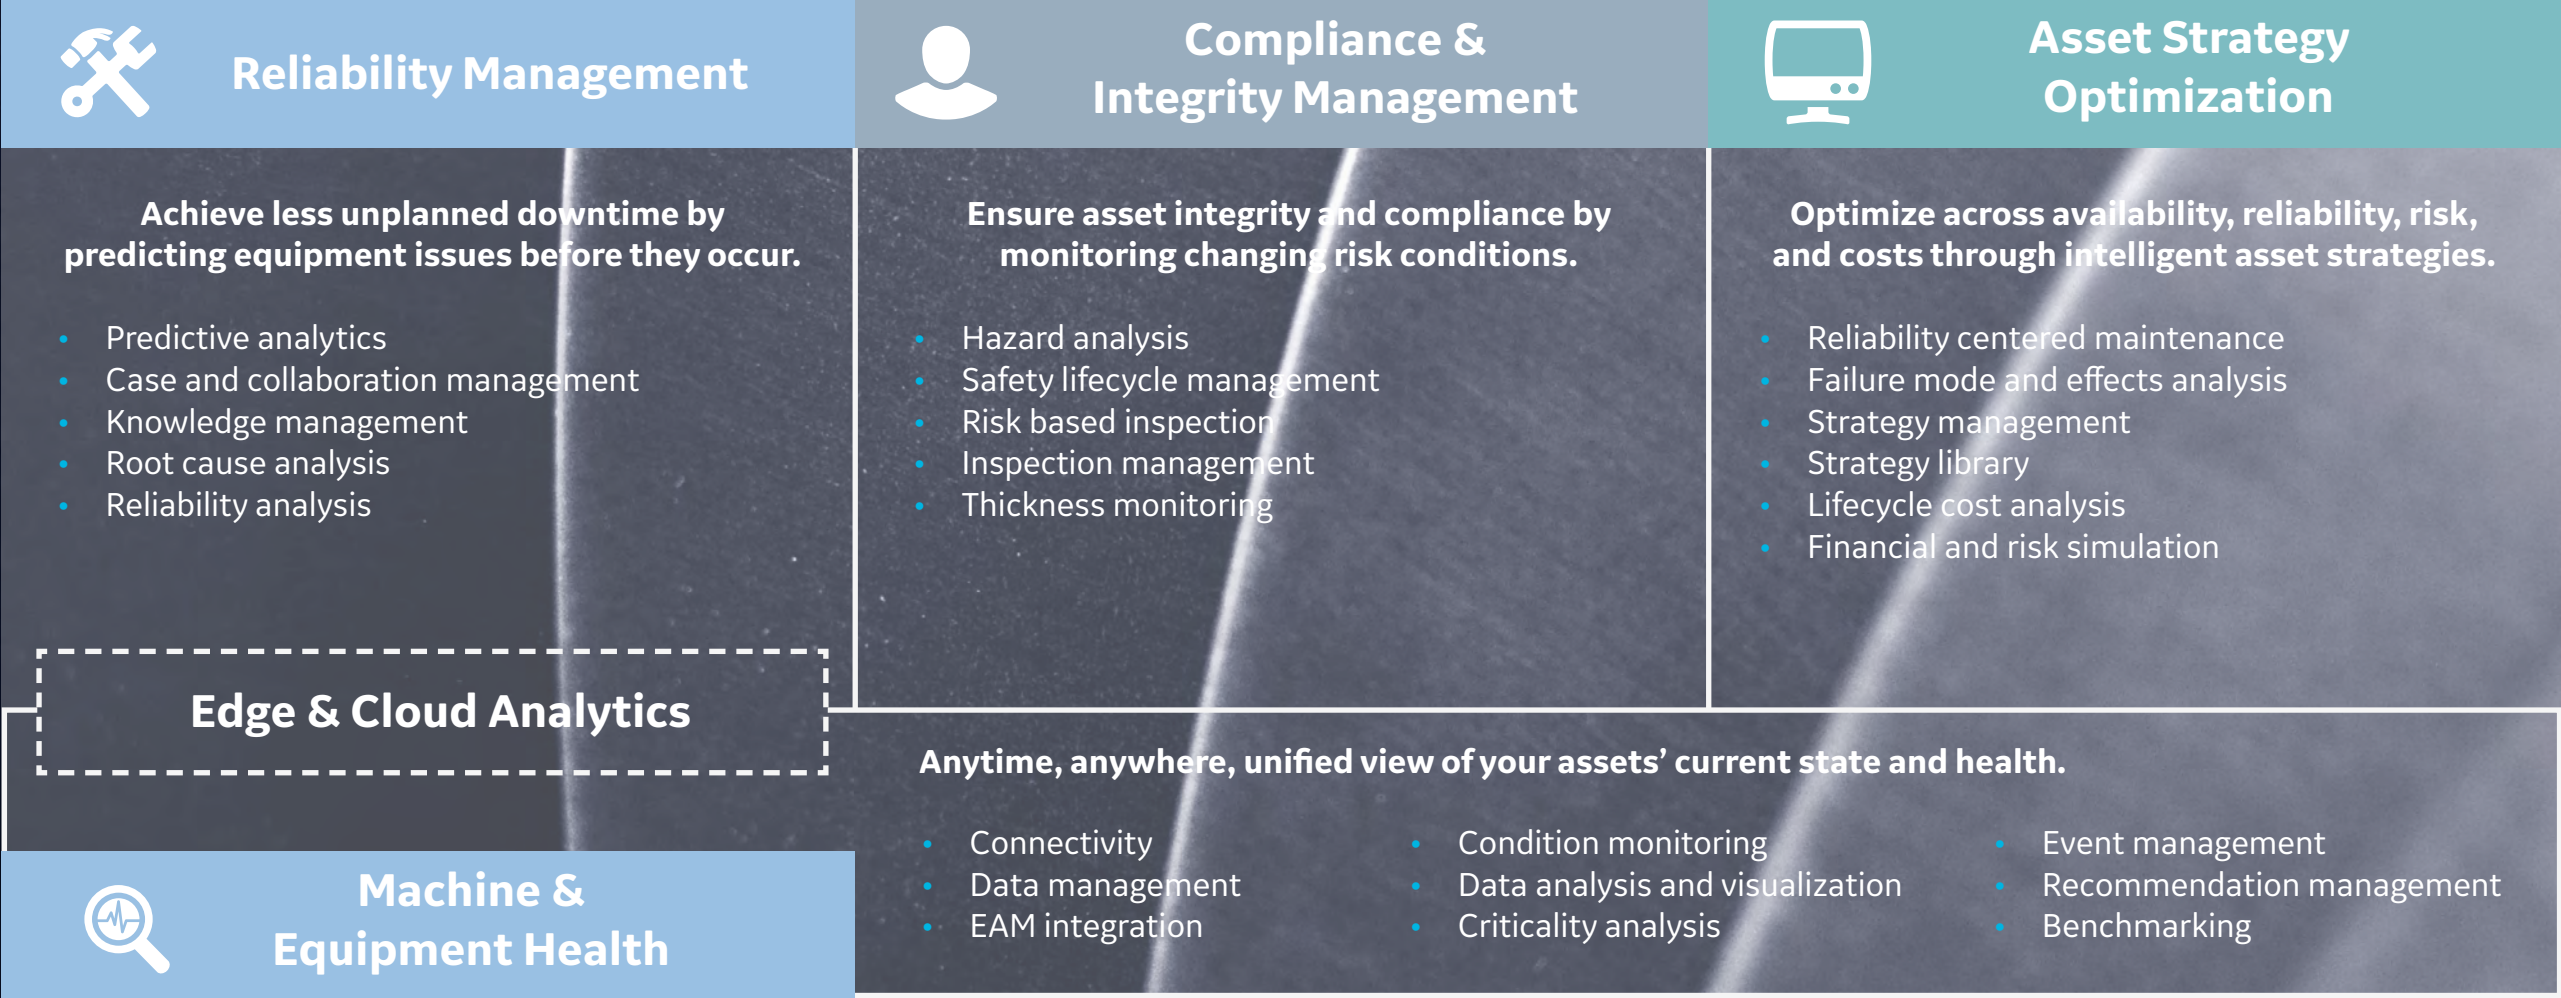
Reliability Management

Achieve less unplanned downtime by predicting equipment issues before they occur.

- Predictive analytics
- Case and collaboration management
- Knowledge management
- Root cause analysis
- Reliability analysis

Compliance & Integrity Management

Ensure asset integrity and compliance by monitoring changing risk conditions.

- Hazard analysis
- Safety lifecycle management
- Risk based inspection
- Inspection management
- Thickness monitoring

Asset Strategy Optimization

Optimize across availability, reliability, risk, and costs through intelligent asset strategies.

- Reliability centered maintenance
- Failure mode and effects analysis
- Strategy management
- Strategy library
- Lifecycle cost analysis
- Financial and risk simulation

Edge & Cloud Analytics

Anytime, anywhere, unified view of your assets' current state and health.

- Connectivity
- Data management
- EAM integration

- Condition monitoring
- Data analysis and visualization
- Criticality analysis

- Event management
- Recommendation management
- Benchmarking

Machine & Equipment Health